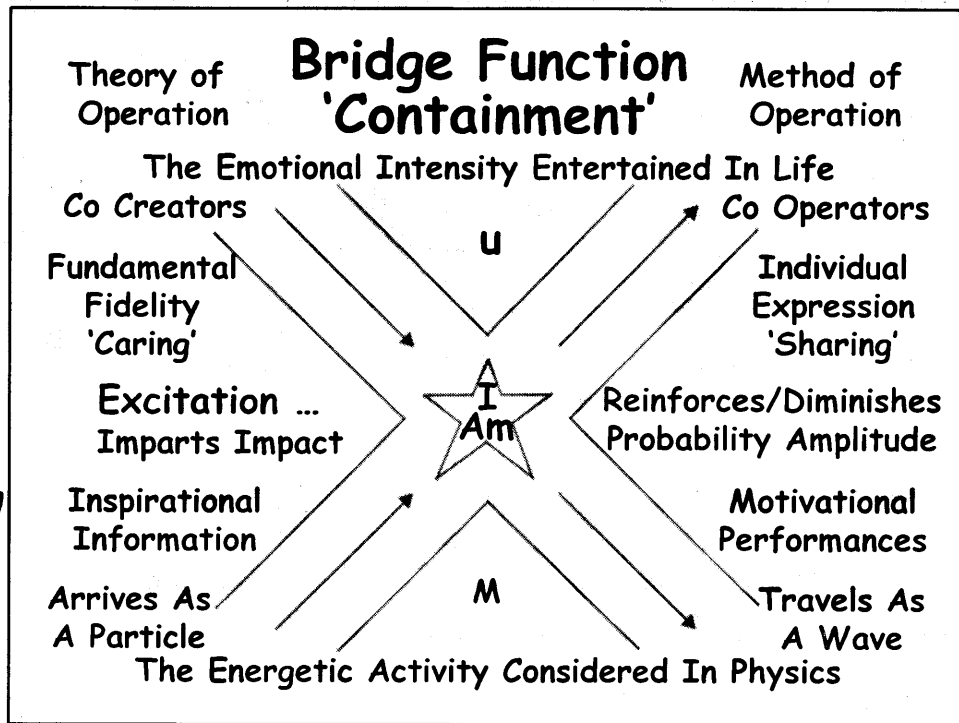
Theory of Operation

Bridge Function 'Containment'

Method of Operation

The Emotional Intensity Entertained In Life

Co Creators

Co Operators

U

Fundamental Fidelity 'Caring'

Individual Expression 'Sharing'

Excitation ... Imparts Impact

I Am

Reinforces/Diminishes Probability Amplitude

Inspirational Information

Motivational Performances

Arrives As A Particle

M

Travels As A Wave

The Energetic Activity Considered In Physics